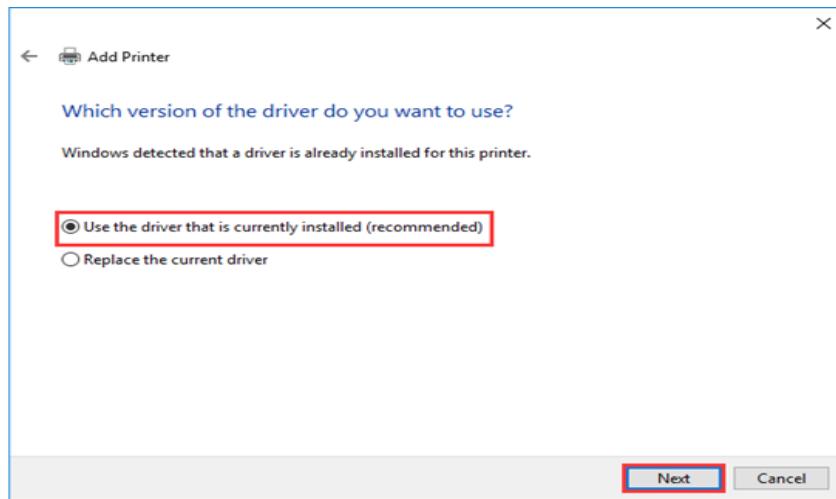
Add Printer

Which version of the driver do you want to use?

Windows detected that a driver is already installed for this printer.

Use the driver that is currently installed (recommended)

Replace the current driver

Next

Cancel